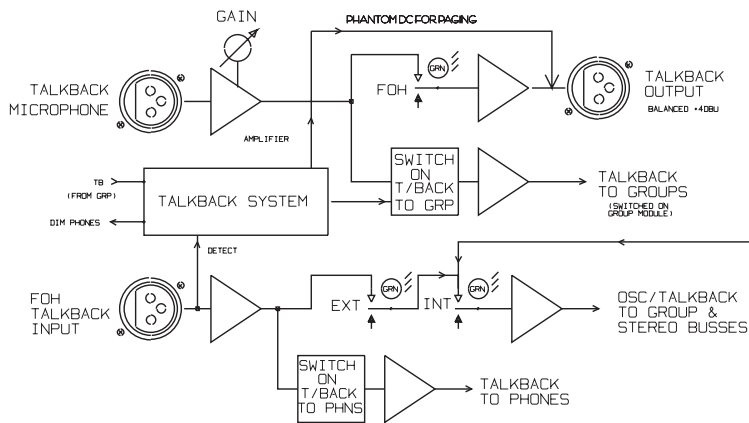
GAIN

PHANTOM DC FOR PAGING

TALKBACK MICROPHONE

AMPLIFIER

GRN

FOH

TALKBACK OUTPUT
BALANCED +4DBU

TB (FROM GRP)

DIM PHONES

TALKBACK SYSTEM

SWITCH ON T/BACK TO GRP

TALKBACK TO GROUPS
(SWITCHED ON GROUP MODULE)

DETECT

FOH TALKBACK INPUT

GRN

EXT

GRN

INT

OSC/TALKBACK TO GROUP & STEREO BUSSES

SWITCH ON T/BACK TO PHNS

TALKBACK TO PHONES